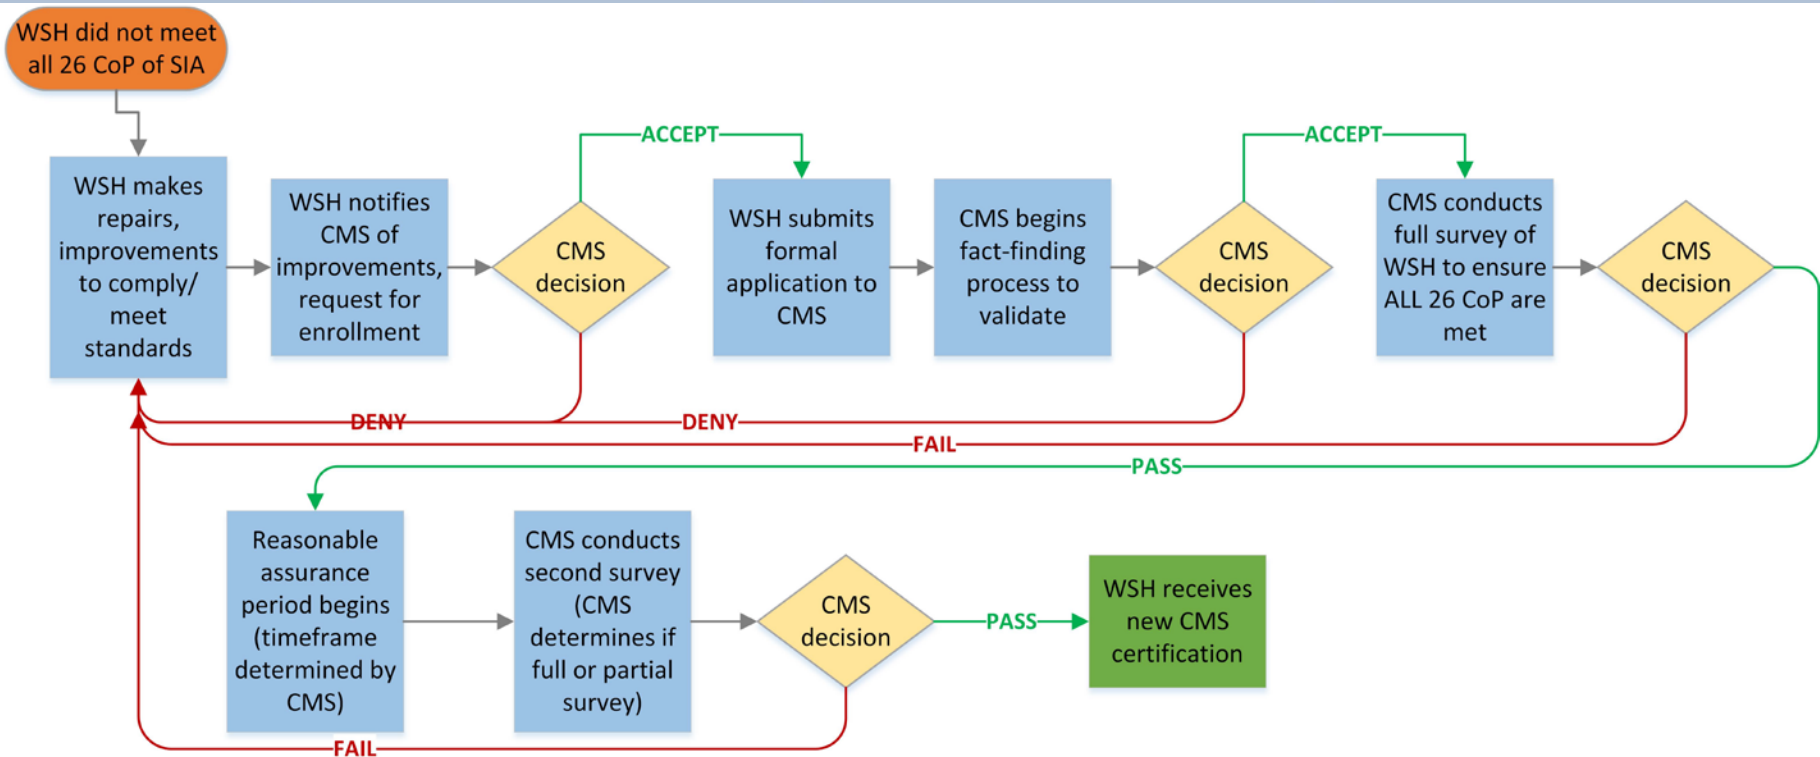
WSH did not meet all 26 CoP of SIA

WSH makes repairs, improvements to comply/ meet standards

WSH notifies CMS of improvements, request for enrollment

CMS decision

ACCEPT

DENY

WSH submits formal application to CMS

CMS begins fact-finding process to validate

CMS decision

ACCEPT

DENY

CMS conducts full survey of WSH to ensure ALL 26 CoP are met

CMS decision

FAIL

PASS

Reasonable assurance period begins (timeframe determined by CMS)

CMS conducts second survey (CMS determines if full or partial survey)

CMS decision

PASS

WSH receives new CMS certification

FAIL